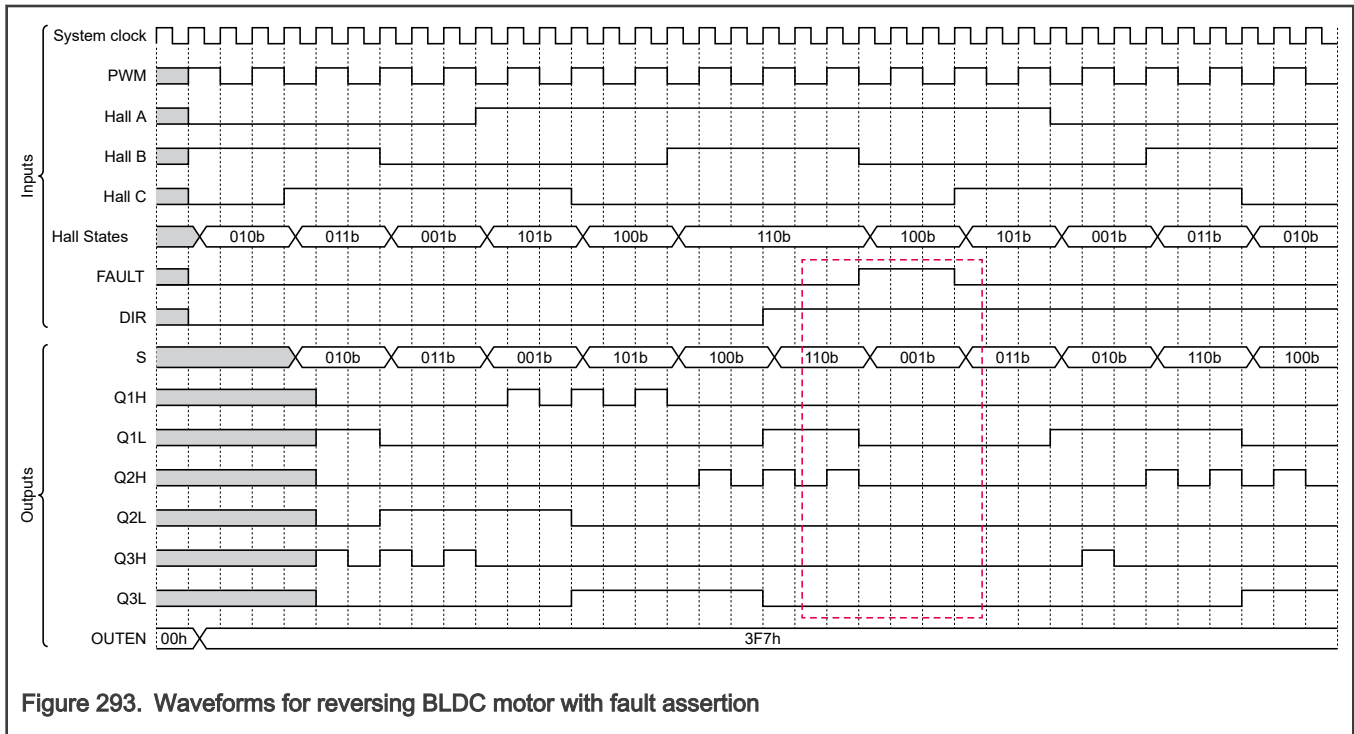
System clock
PWM
Hall A
Hall B
Hall C
Hall States 010b 011b 001b 101b 100b 110b 100b 101b 001b 011b 010b
FAULT
DIR
Inputs
S 010b 011b 001b 101b 100b 110b 001b 011b 010b 110b 100b
Q1H
Q1L
Q2H
Q2L
Q3H
Q3L
OUTEN 00h 3F7h
Outputs

Figure 293. Waveforms for reversing BLDC motor with fault assertion